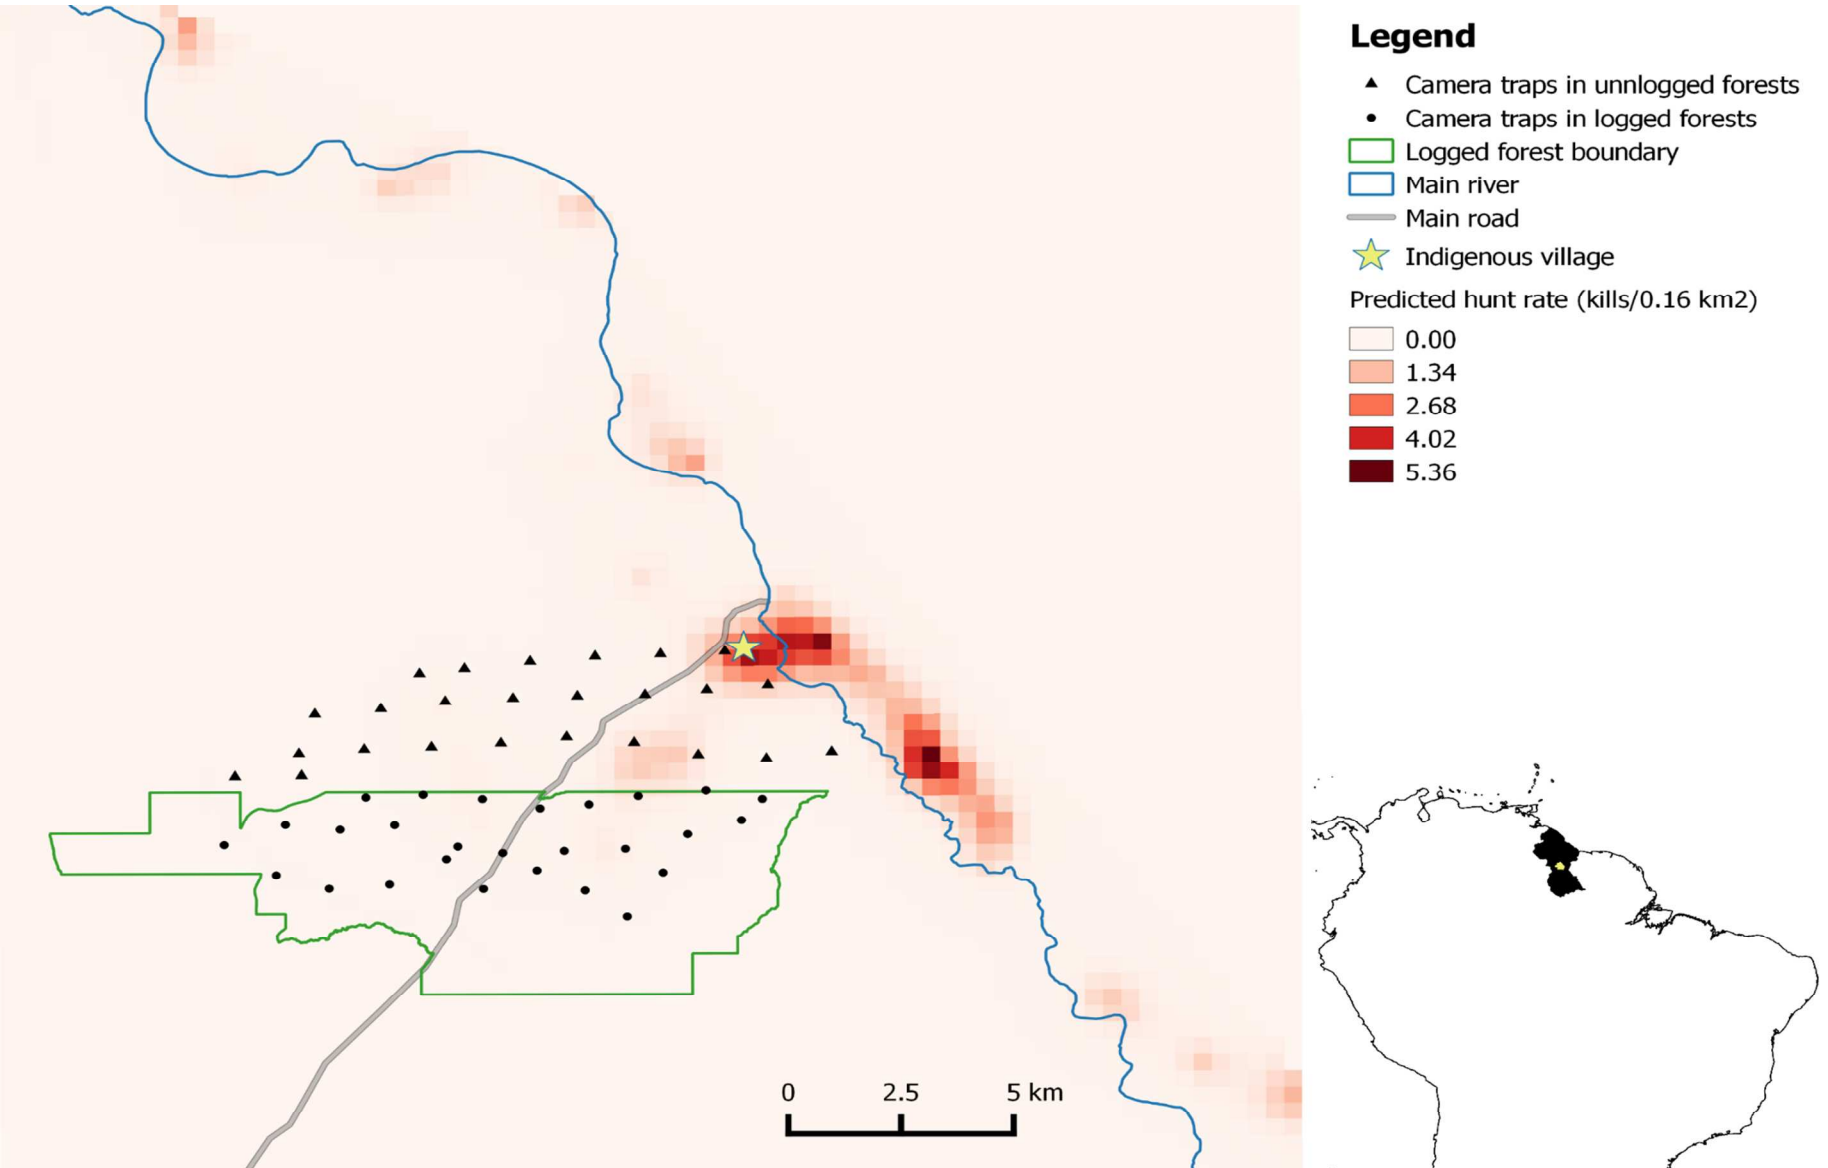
Legend
Camera traps in unlogged forests
Camera traps in logged forests
Logged forest boundary
Main river
Main road
Indigenous village
Predicted hunt rate (kills/0.16 km2)
0.00
1.34
2.68
4.02
5.36

0 2.5 5 km